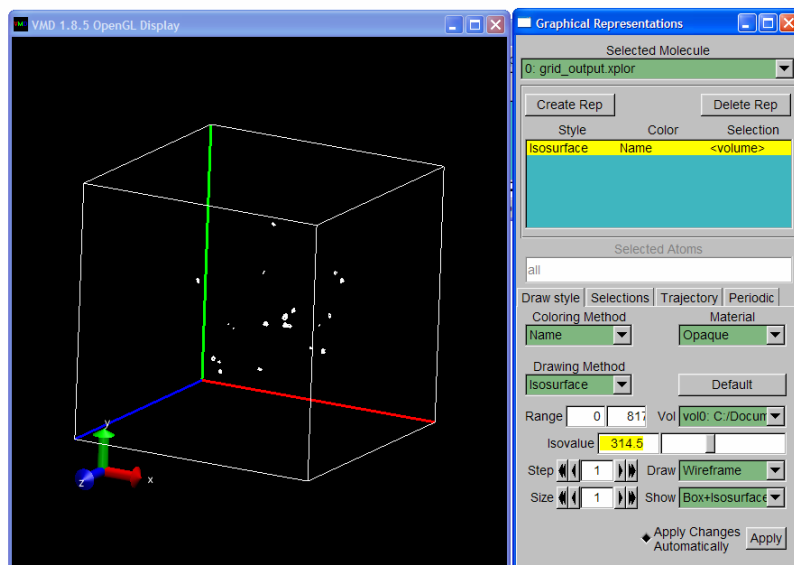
VMD 1.8.5 OpenGL Display

y
z
x

Graphical Representations

Selected Molecule
0: grid_output.xplor

Create Rep
Delete Rep

| Style | Color | Selection |
|---|---|---|
| Isosurface | Name | <volume> |

Selected Atoms
all

Draw style | Selections | Trajectory | Periodic

Coloring Method
Name
Material
Opaque

Drawing Method
Isosurface
Default

Range 0 817 Vol vol0: C:/Docum

Isovalue 314.5

Step 1 Draw Wireframe

Size 1 Show Box+Isosurface

Apply Changes Automatically
Apply